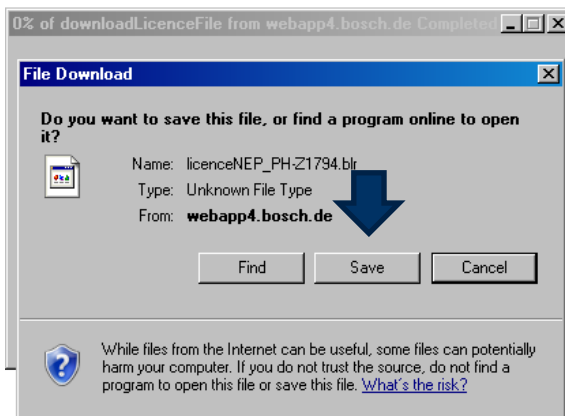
0% of downloadLicenceFile from webapp4.bosch.de Completed

File Download

Do you want to save this file, or find a program online to open it?

Name: licenceNEP_PH-Z1794.blr
Type: Unknown File Type
From: webapp4.bosch.de

Find
Save
Cancel

While files from the Internet can be useful, some files can potentially harm your computer. If you do not trust the source, do not find a program to open this file or save this file. What's the risk?